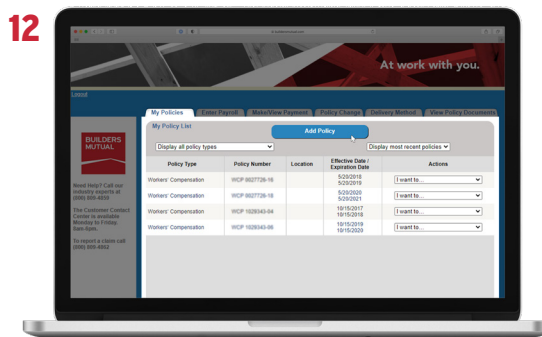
12

At work with you.

Logout

My Policies | Enter Payroll | Make/View Payment | Policy Change | Delivery Method | View Policy Documents

My Policy List

Add Policy

Display all policy types

Display most recent policies

BUILDERS MUTUAL

Need Help? Call our industry experts at (800) 809-4859

The Customer Contact Center is available Monday to Friday, 8am-6pm.

To report a claim call (800) 809-4862

| Policy Type | Policy Number | Location | Effective Date / Expiration Date | Actions |
|---|---|---|---|---|
| Workers' Compensation | WCP 0027726-16 | | 5/29/2018 5/29/2019 | I want to... |
| Workers' Compensation | WCP 0027726-16 | | 5/29/2020 5/29/2021 | I want to... |
| Workers' Compensation | WCP 1028343-04 | | 10/15/2017 10/15/2018 | I want to... |
| Workers' Compensation | WCP 1028343-06 | | 10/15/2019 10/15/2020 | I want to... |